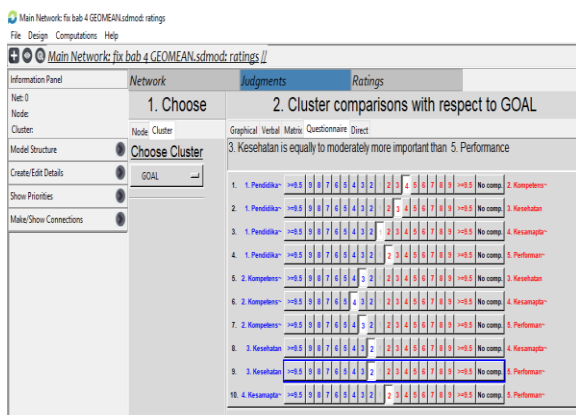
Main Network: fix bab 4 GEOMEAN.sdmod: ratings
File Design Computations Help
Main Network: fix bab 4 GEOMEAN.sdmod: ratings //

| Information Panel |
|---|
| Net: 0 |
| Node: |
| Cluster: |
| Model Structure |
| Create/Edit Details |
| Show Priorities |
| Make/Show Connections |

Network | Judgments | Ratings

1. Choose

Node Cluster

Choose Cluster

GOAL

2. Cluster comparisons with respect to GOAL

Graphical Verbal Matrix Questionnaire Direct

3. Kesehatan is equally to moderately more important than 5. Performance

| | | | | | | | | | | | | | | | | | | | | | |
|---|---|---|---|---|---|---|---|---|---|---|---|---|---|---|---|---|---|---|---|---|---|
| 1. | 1. Pendidika~ | >=9.5 | 9 | 8 | 7 | 6 | 5 | 4 | 3 | 2 | | 2 | 3 | 4 | 5 | 6 | 7 | 8 | 9 | >=9.5 | No comp. | 2. Kompetens~ |
| 2. | 1. Pendidika~ | >=9.5 | 9 | 8 | 7 | 6 | 5 | 4 | 3 | 2 | | 2 | 3 | 4 | 5 | 6 | 7 | 8 | 9 | >=9.5 | No comp. | 3. Kesehatan |
| 3. | 1. Pendidika~ | >=9.5 | 9 | 8 | 7 | 6 | 5 | 4 | 3 | 2 | | 2 | 3 | 4 | 5 | 6 | 7 | 8 | 9 | >=9.5 | No comp. | 4. Kesamapta~ |
| 4. | 1. Pendidika~ | >=9.5 | 9 | 8 | 7 | 6 | 5 | 4 | 3 | 2 | | 2 | 3 | 4 | 5 | 6 | 7 | 8 | 9 | >=9.5 | No comp. | 5. Performan~ |
| 5. | 2. Kompetens~ | >=9.5 | 9 | 8 | 7 | 6 | 5 | 4 | 3 | 2 | | 2 | 3 | 4 | 5 | 6 | 7 | 8 | 9 | >=9.5 | No comp. | 3. Kesehatan |
| 6. | 2. Kompetens~ | >=9.5 | 9 | 8 | 7 | 6 | 5 | 4 | 3 | 2 | | 2 | 3 | 4 | 5 | 6 | 7 | 8 | 9 | >=9.5 | No comp. | 4. Kesamapta~ |
| 7. | 2. Kompetens~ | >=9.5 | 9 | 8 | 7 | 6 | 5 | 4 | 3 | 2 | | 2 | 3 | 4 | 5 | 6 | 7 | 8 | 9 | >=9.5 | No comp. | 5. Performan~ |
| 8. | 3. Kesehatan | >=9.5 | 9 | 8 | 7 | 6 | 5 | 4 | 3 | 2 | | 2 | 3 | 4 | 5 | 6 | 7 | 8 | 9 | >=9.5 | No comp. | 4. Kesamapta~ |
| 9. | 3. Kesehatan | >=9.5 | 9 | 8 | 7 | 6 | 5 | 4 | 3 | 2 | | 2 | 3 | 4 | 5 | 6 | 7 | 8 | 9 | >=9.5 | No comp. | 5. Performan~ |
| 10. | 4. Kesamapta~ | >=9.5 | 9 | 8 | 7 | 6 | 5 | 4 | 3 | 2 | | 2 | 3 | 4 | 5 | 6 | 7 | 8 | 9 | >=9.5 | No comp. | 5. Performan~ |